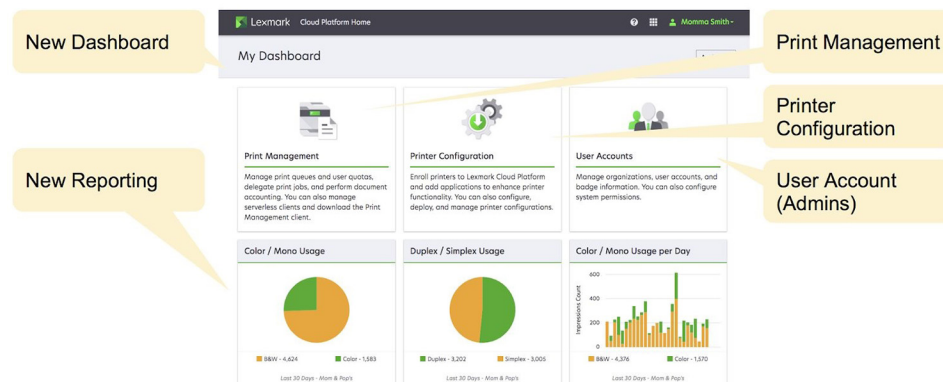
New Dashboard

Lexmark Cloud Platform Home

Mommo Smith

My Dashboard

Print Management

Printer Configuration

New Reporting

User Account (Admins)

Print Management

Manage print queues and user quotas, delegate print jobs, and perform document accounting. You can also manage serverless clients and download the Print Management client.

Printer Configuration

Enroll printers to Lexmark Cloud Platform and add applications to enhance printer functionality. You can also configure, deploy, and manage printer configurations.

User Accounts

Manage organizations, user accounts, and badge information. You can also configure system permissions.

Color / Mono Usage

B&W - 4,624

Color - 1,583

Last 30 Days - Mom & Pop's

Duplex / Simplex Usage

Duplex - 3,202

Simplex - 3,005

Last 30 Days - Mom & Pop's

Color / Mono Usage per Day

Impressions Count

600

400

200

0

B&W - 4,376

Color - 1,570

Last 30 Days - Mom & Pop's